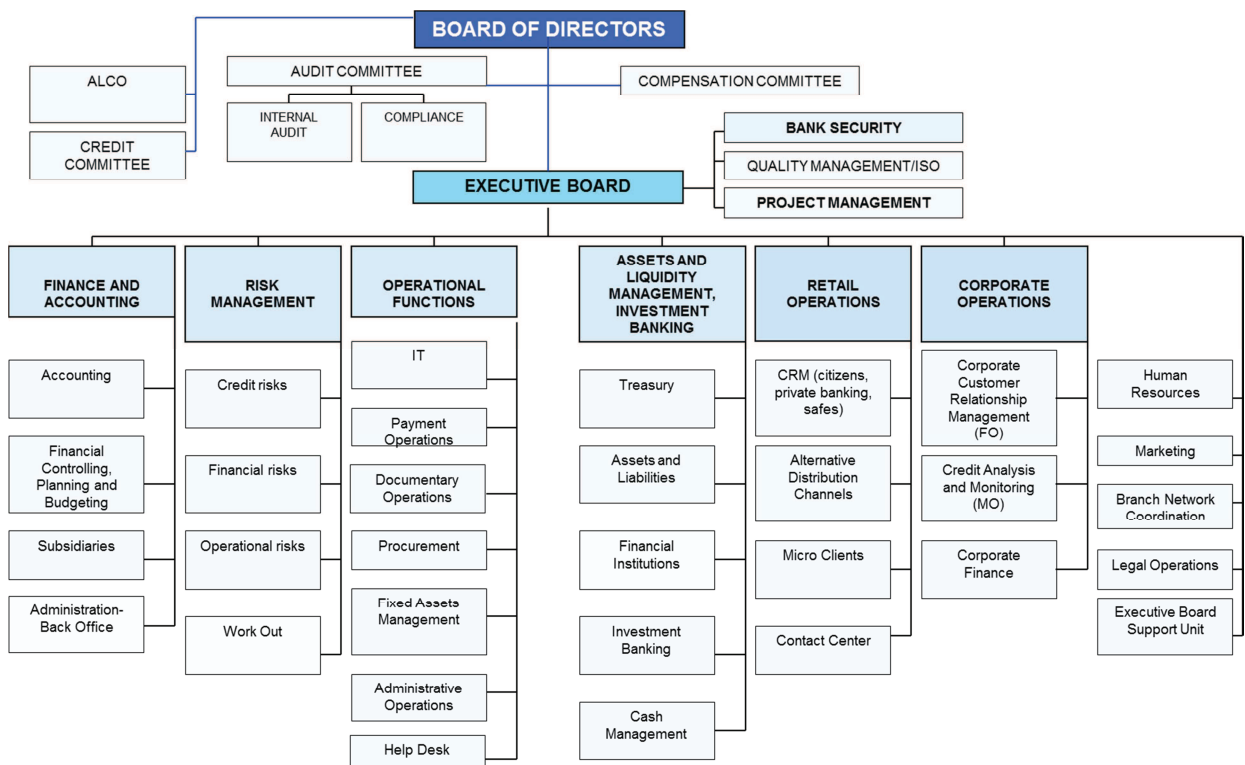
BOARD OF DIRECTORS

ALCO

CREDIT COMMITTEE

AUDIT COMMITTEE

INTERNAL AUDIT

COMPLIANCE

COMPENSATION COMMITTEE

BANK SECURITY

QUALITY MANAGEMENT/ISO

PROJECT MANAGEMENT

EXECUTIVE BOARD

FINANCE AND ACCOUNTING

Accounting

Financial Controlling, Planning and Budgeting

Subsidiaries

Administration-Back Office

RISK MANAGEMENT

Credit risks

Financial risks

Operational risks

Work Out

OPERATIONAL FUNCTIONS

IT

Payment Operations

Documentary Operations

Procurement

Fixed Assets Management

Administrative Operations

Help Desk

ASSETS AND LIQUIDITY MANAGEMENT, INVESTMENT BANKING

Treasury

Assets and Liabilities

Financial Institutions

Investment Banking

Cash Management

RETAIL OPERATIONS

CRM (citizens, private banking, safes)

Alternative Distribution Channels

Micro Clients

Contact Center

CORPORATE OPERATIONS

Corporate Customer Relationship Management (FO)

Credit Analysis and Monitoring (MO)

Corporate Finance

Human Resources

Marketing

Branch Network Coordination

Legal Operations

Executive Board Support Unit